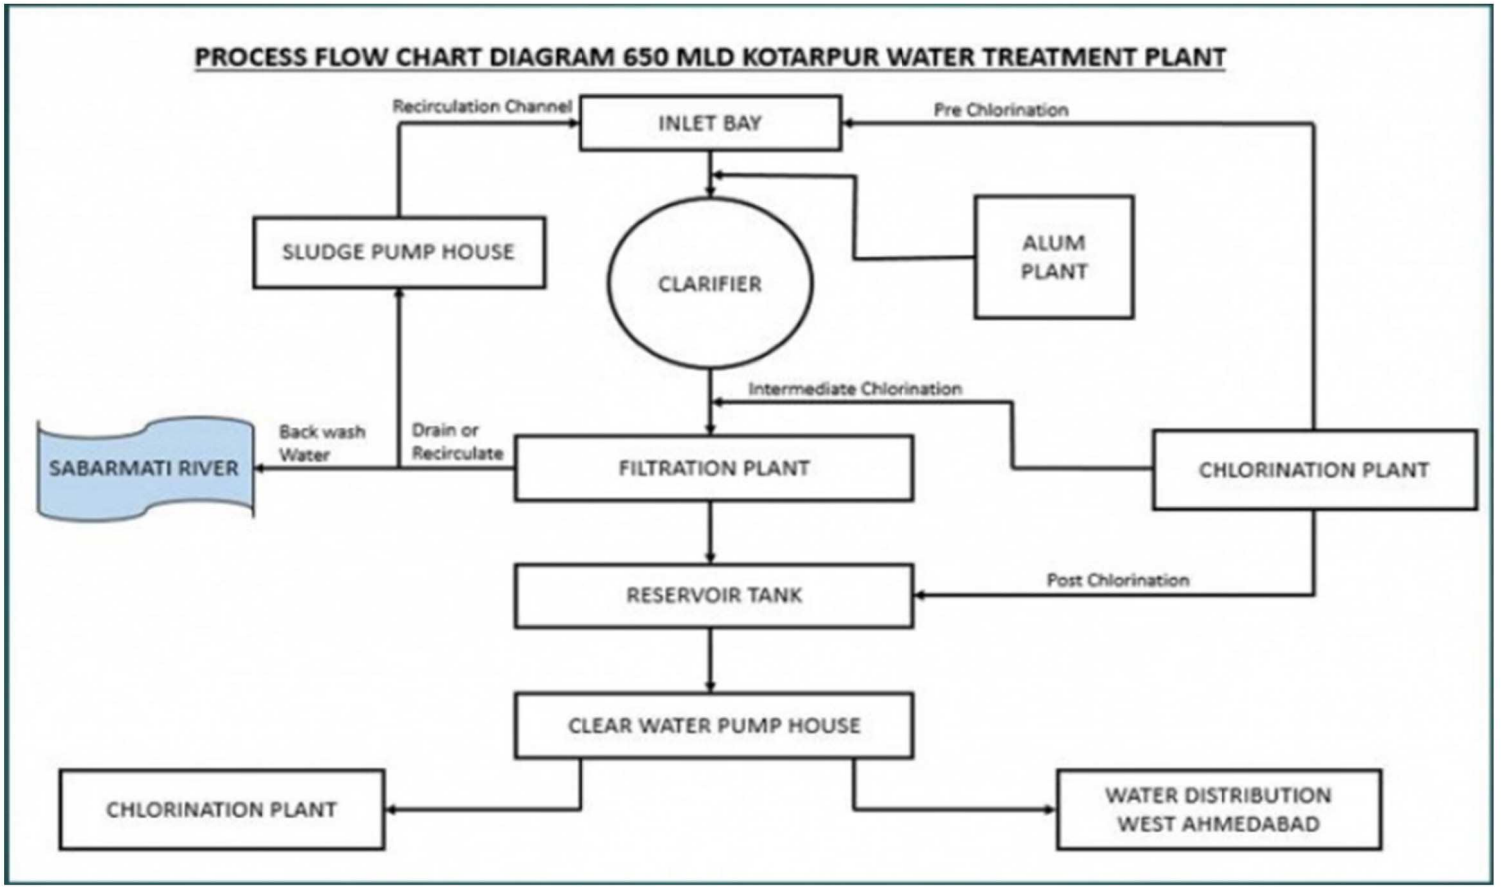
PROCESS FLOW CHART DIAGRAM 650 MLD KOTARPUR WATER TREATMENT PLANT

Recirculation Channel

INLET BAY

Pre Chlorination

SLUDGE PUMP HOUSE

CLARIFIER

ALUM PLANT

Intermediate Chlorination

Back wash Water

Drain or Recirculate

SABARMATI RIVER

FILTRATION PLANT

CHLORINATION PLANT

RESERVOIR TANK

Post Chlorination

CLEAR WATER PUMP HOUSE

CHLORINATION PLANT

WATER DISTRIBUTION WEST AHMEDABAD